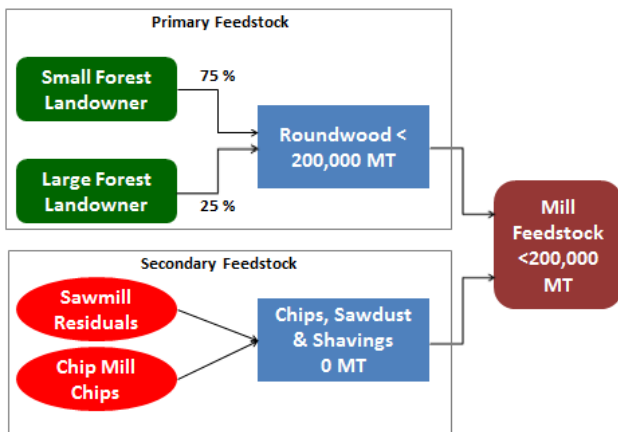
Primary Feedstock

Small Forest Landowner

75 %

Large Forest Landowner

25 %

Roundwood < 200,000 MT

Mill Feedstock <200,000 MT

Secondary Feedstock

Sawmill Residuals

Chip Mill Chips

Chips, Sawdust & Shavings 0 MT